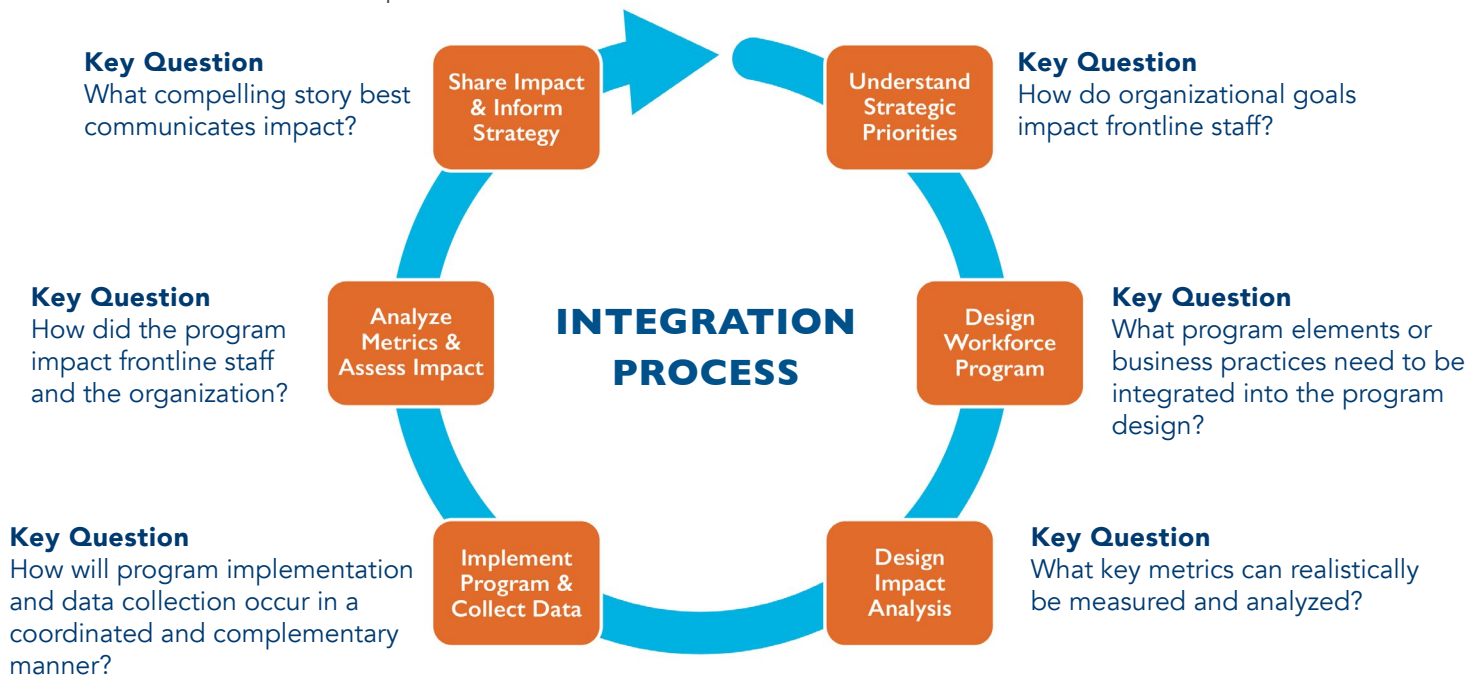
INTEGRATION PROCESS

Understand Strategic Priorities

Key Question
How do organizational goals impact frontline staff?

Design Workforce Program

Key Question
What program elements or business practices need to be integrated into the program design?

Design Impact Analysis

Key Question
What key metrics can realistically be measured and analyzed?

Implement Program & Collect Data

Key Question
How will program implementation and data collection occur in a coordinated and complementary manner?

Analyze Metrics & Assess Impact

Key Question
How did the program impact frontline staff and the organization?

Share Impact & Inform Strategy

Key Question
What compelling story best communicates impact?